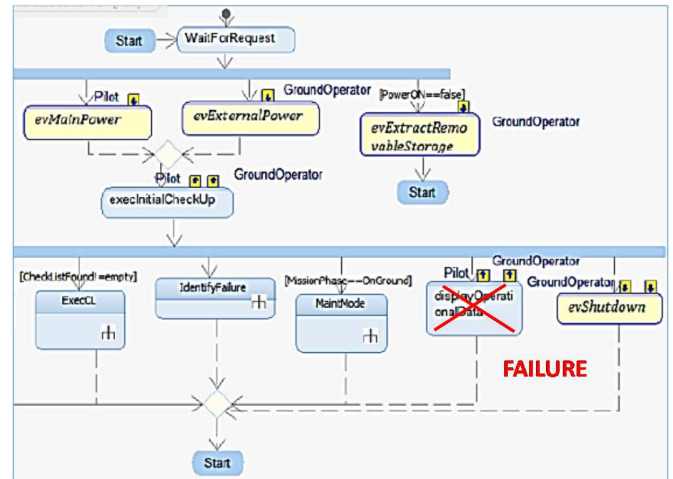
Start

WaitForRequest

Pilot

GroundOperator

[PowerON==false]

evMainPower

evExternalPower

evExtractRemovableStorage

GroundOperator

Pilot

GroundOperator

execInitialCheckUp

Start

GroundOperator

[CheckListFound!=empty]

Pilot

GroundOperator

[MissionPhase==OnGround]

ExecCL

IdentifyFailure

MaintMode

displayOperationalData

evShutdown

FAILURE

Start